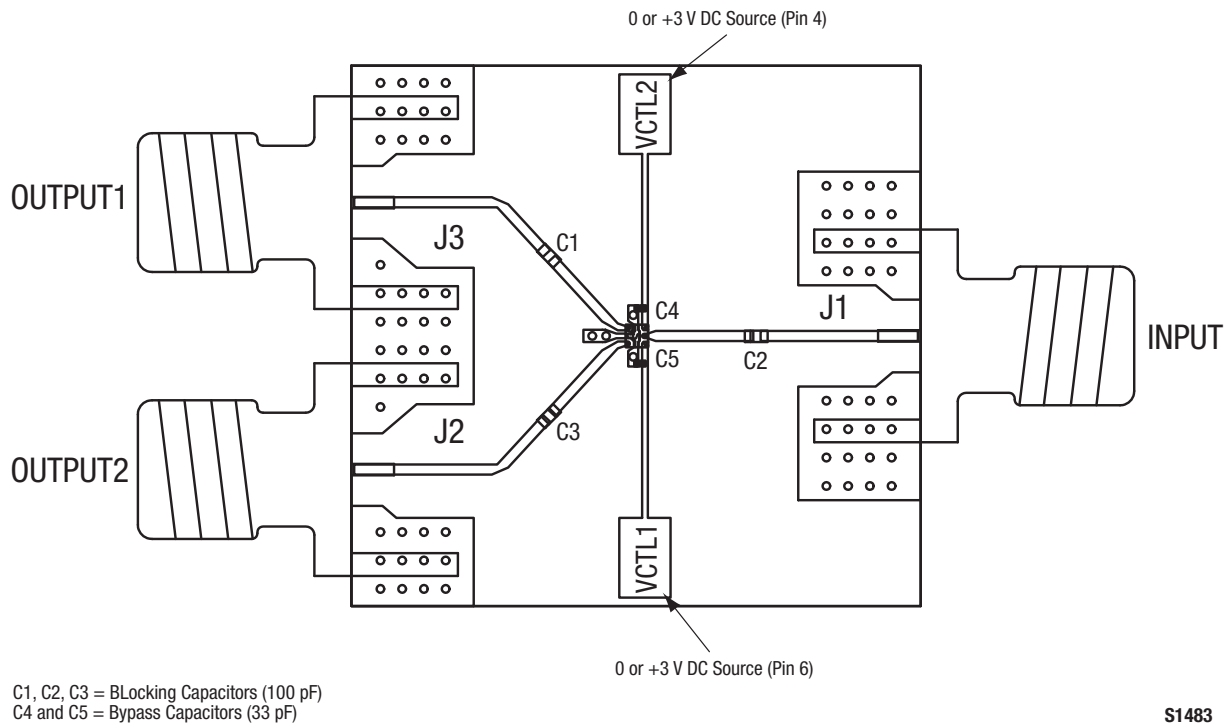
0 or +3 V DC Source (Pin 4)

VCTL2

OUTPUT1

J3

C1

C4

J1

INPUT

C5

C2

J2

C3

OUTPUT2

VCTL1

0 or +3 V DC Source (Pin 6)

C1, C2, C3 = BLocking Capacitors (100 pF)
C4 and C5 = Bypass Capacitors (33 pF)

S1483